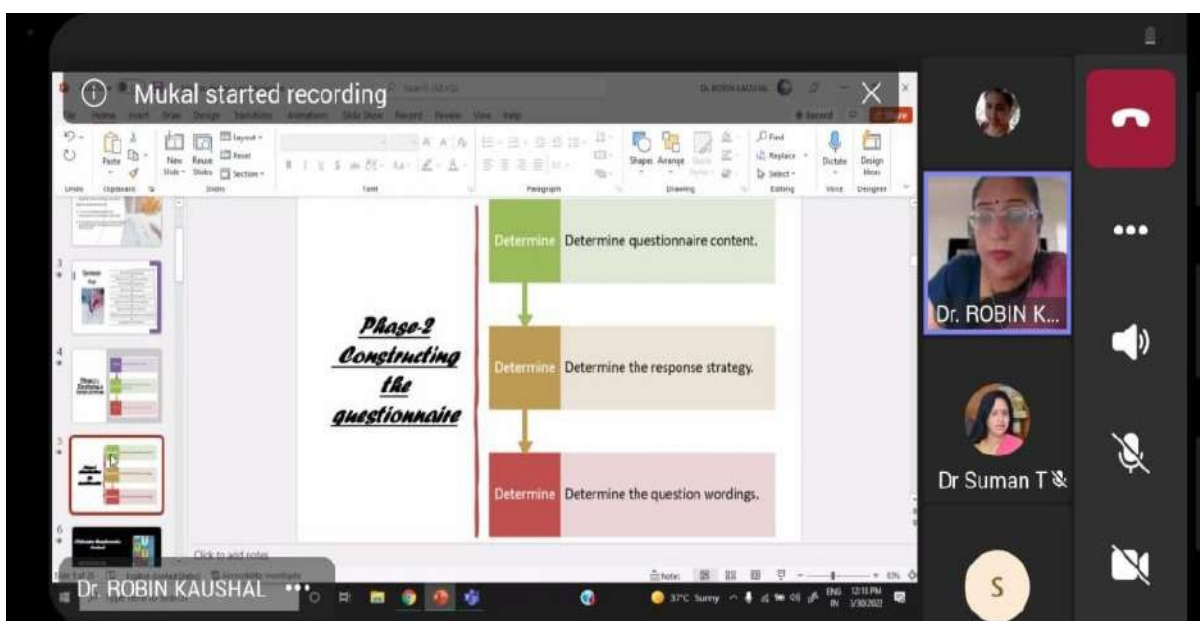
Mukal started recording

DR. ROBIN KAUSHAL

File Home Insert Draw Design Transitions Animations Slide Show Record Review View Help

Paste New Slide Reuse Slides Layout Reset Section

Undo Clipboard Slides Font Paragraph Drawing Editing Voice Designer

Shapes Arrange Find Replace Select Dictate Design Ideas

Phase-2 Constructing the questionnaire

Determine | Determine questionnaire content.

Determine | Determine the response strategy.

Determine | Determine the question wordings.

Click to add notes

Notes

37°C Sunny

ENG IN 12:11 PM 1/30/2022

Dr. ROBIN K...

Dr Suman T

S

Dr. ROBIN KAUSHAL